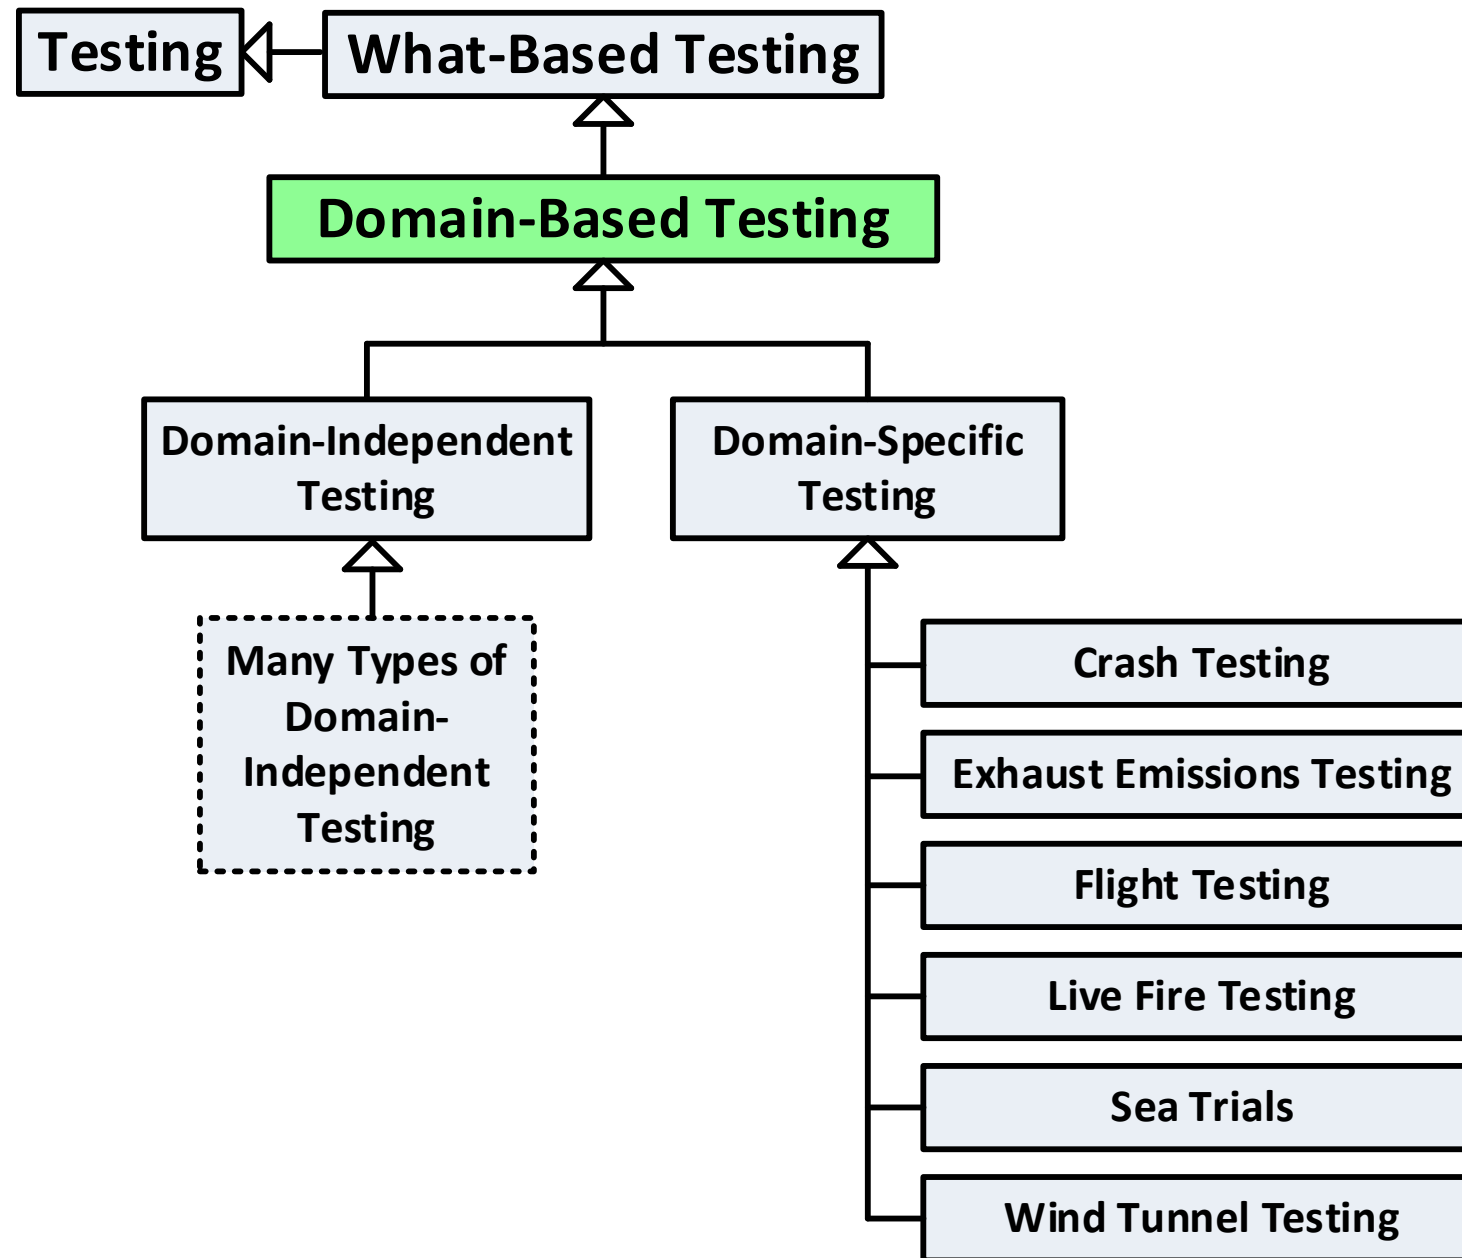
Testing

What-Based Testing

Domain-Based Testing

Domain-Independent Testing

Domain-Specific Testing

Many Types of Domain-Independent Testing

Crash Testing

Exhaust Emissions Testing

Flight Testing

Live Fire Testing

Sea Trials

Wind Tunnel Testing